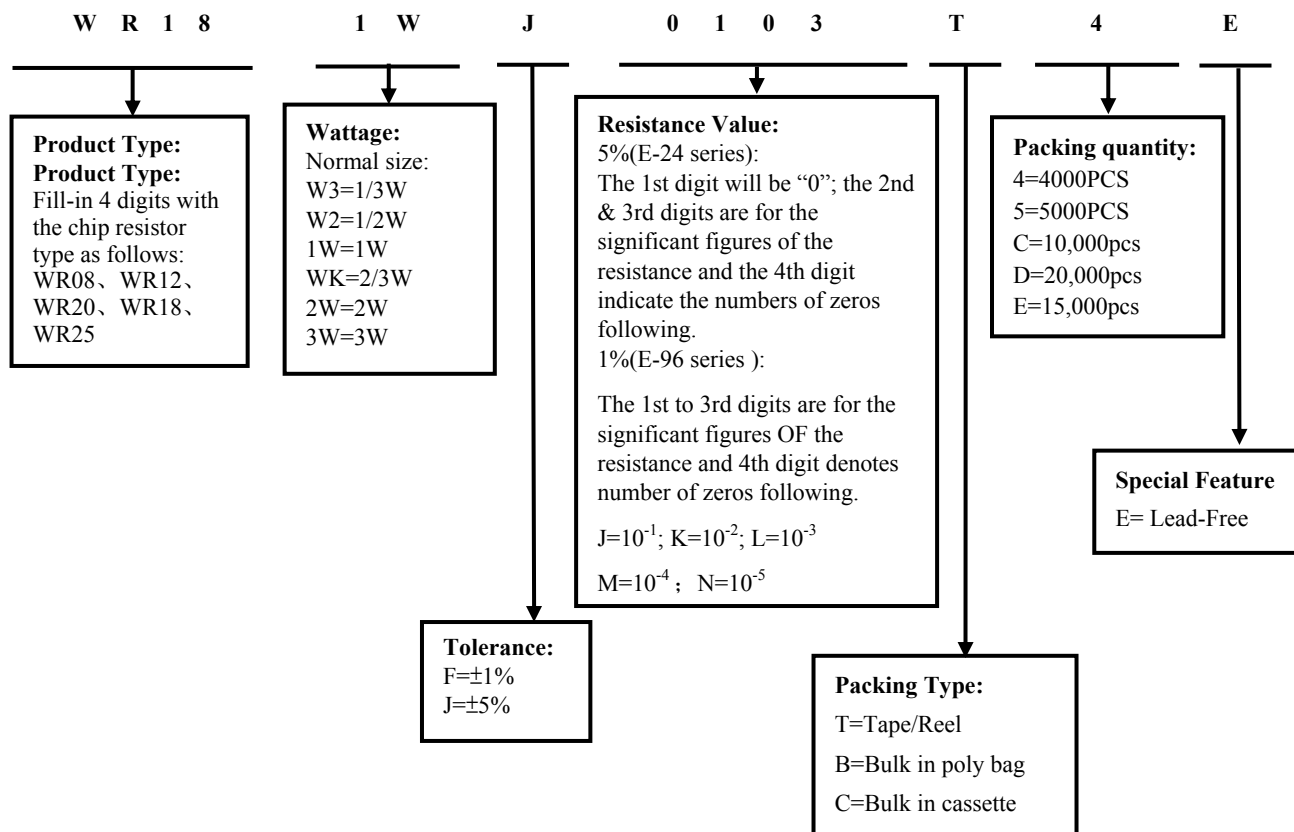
W R 1 8 1 W J 0 1 0 3 T 4 E

**Product Type:**
**Product Type:**
Fill-in 4 digits with the chip resistor type as follows:
WR08、WR12、WR20、WR18、WR25

**Wattage:**
Normal size:
W3=1/3W
W2=1/2W
1W=1W
WK=2/3W
2W=2W
3W=3W

**Resistance Value:**
5%(E-24 series):
The 1st digit will be “0”; the 2nd & 3rd digits are for the significant figures of the resistance and the 4th digit indicate the numbers of zeros following.
1%(E-96 series ):

The 1st to 3rd digits are for the significant figures OF the resistance and 4th digit denotes number of zeros following.

J=$10^{-1}$; K=$10^{-2}$; L=$10^{-3}$

M=$10^{-4}$； N=$10^{-5}$

**Packing quantity:**
4=4000PCS
5=5000PCS
C=10,000pcs
D=20,000pcs
E=15,000pcs

**Special Feature**
E= Lead-Free

**Tolerance:**
F=±1%
J=±5%

**Packing Type:**
T=Tape/Reel
B=Bulk in poly bag
C=Bulk in cassette